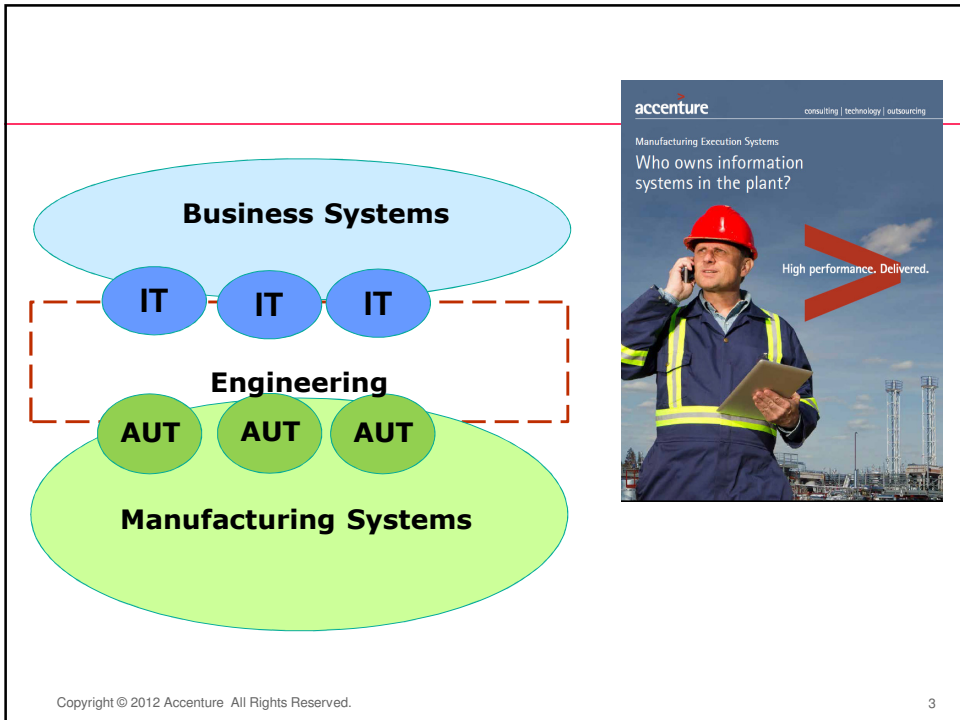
Business Systems

IT IT IT

Engineering

AUT AUT AUT

Manufacturing Systems

accenture

consulting | technology | outsourcing

Manufacturing Execution Systems

Who owns information systems in the plant?

High performance. Delivered.

Copyright © 2012 Accenture All Rights Reserved.

3